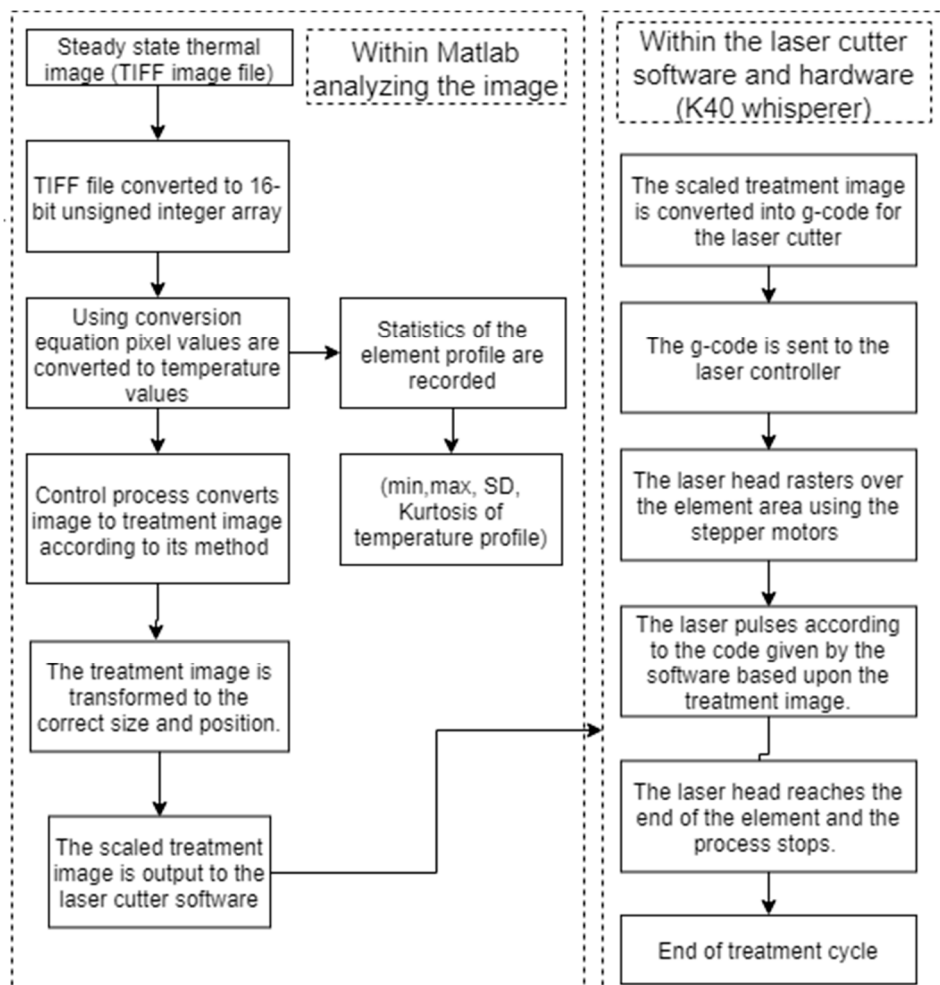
Steady state thermal image (TIFF image file)

Within Matlab analyzing the image

TIFF file converted to 16-bit unsigned integer array

Using conversion equation pixel values are converted to temperature values

Statistics of the element profile are recorded

(min,max, SD, Kurtosis of temperature profile)

Control process converts image to treatment image according to its method

The treatment image is transformed to the correct size and position.

The scaled treatment image is output to the laser cutter software

Within the laser cutter software and hardware (K40 whisperer)

The scaled treatment image is converted into g-code for the laser cutter

The g-code is sent to the laser controller

The laser head rasters over the element area using the stepper motors

The laser pulses according to the code given by the software based upon the treatment image.

The laser head reaches the end of the element and the process stops.

End of treatment cycle